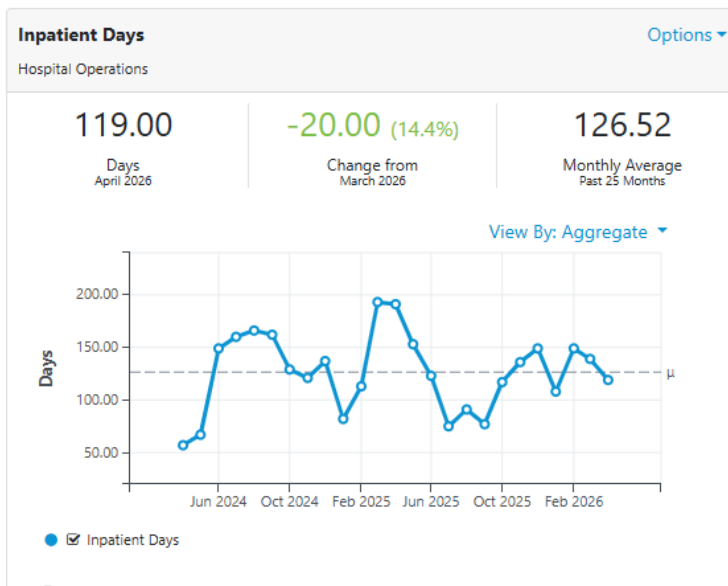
Inpatient Days
Hospital Operations

Options

119.00
Days
April 2026

-20.00 (14.4%)
Change from
March 2026

126.52
Monthly Average
Past 25 Months

View By: Aggregate

Days

200.00
150.00
100.00
50.00

μ

Jun 2024
Oct 2024
Feb 2025
Jun 2025
Oct 2025
Feb 2026

Inpatient Days